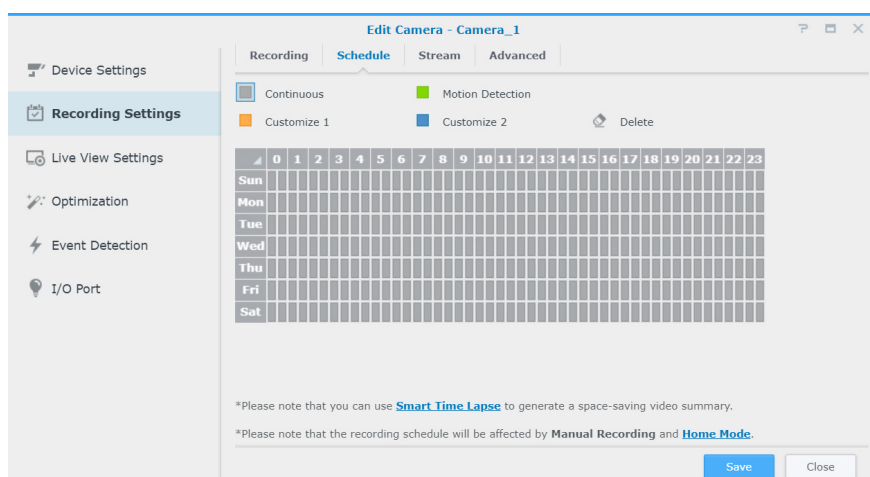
Edit Camera - Camera_1

? ▭ ✕

Device Settings

Recording Settings

Live View Settings

Optimization

Event Detection

I/O Port

Recording | Schedule | Stream | Advanced

Continuous

Motion Detection

Customize 1

Customize 2

Delete

| | 0 | 1 | 2 | 3 | 4 | 5 | 6 | 7 | 8 | 9 | 10 | 11 | 12 | 13 | 14 | 15 | 16 | 17 | 18 | 19 | 20 | 21 | 22 | 23 |
|---|---|---|---|---|---|---|---|---|---|---|---|---|---|---|---|---|---|---|---|---|---|---|---|---|
| Sun | | | | | | | | | | | | | | | | | | | | | | | | |
| Mon | | | | | | | | | | | | | | | | | | | | | | | | |
| Tue | | | | | | | | | | | | | | | | | | | | | | | | |
| Wed | | | | | | | | | | | | | | | | | | | | | | | | |
| Thu | | | | | | | | | | | | | | | | | | | | | | | | |
| Fri | | | | | | | | | | | | | | | | | | | | | | | | |
| Sat | | | | | | | | | | | | | | | | | | | | | | | | |

*Please note that you can use Smart Time Lapse to generate a space-saving video summary.

*Please note that the recording schedule will be affected by Manual Recording and Home Mode.

Save

Close